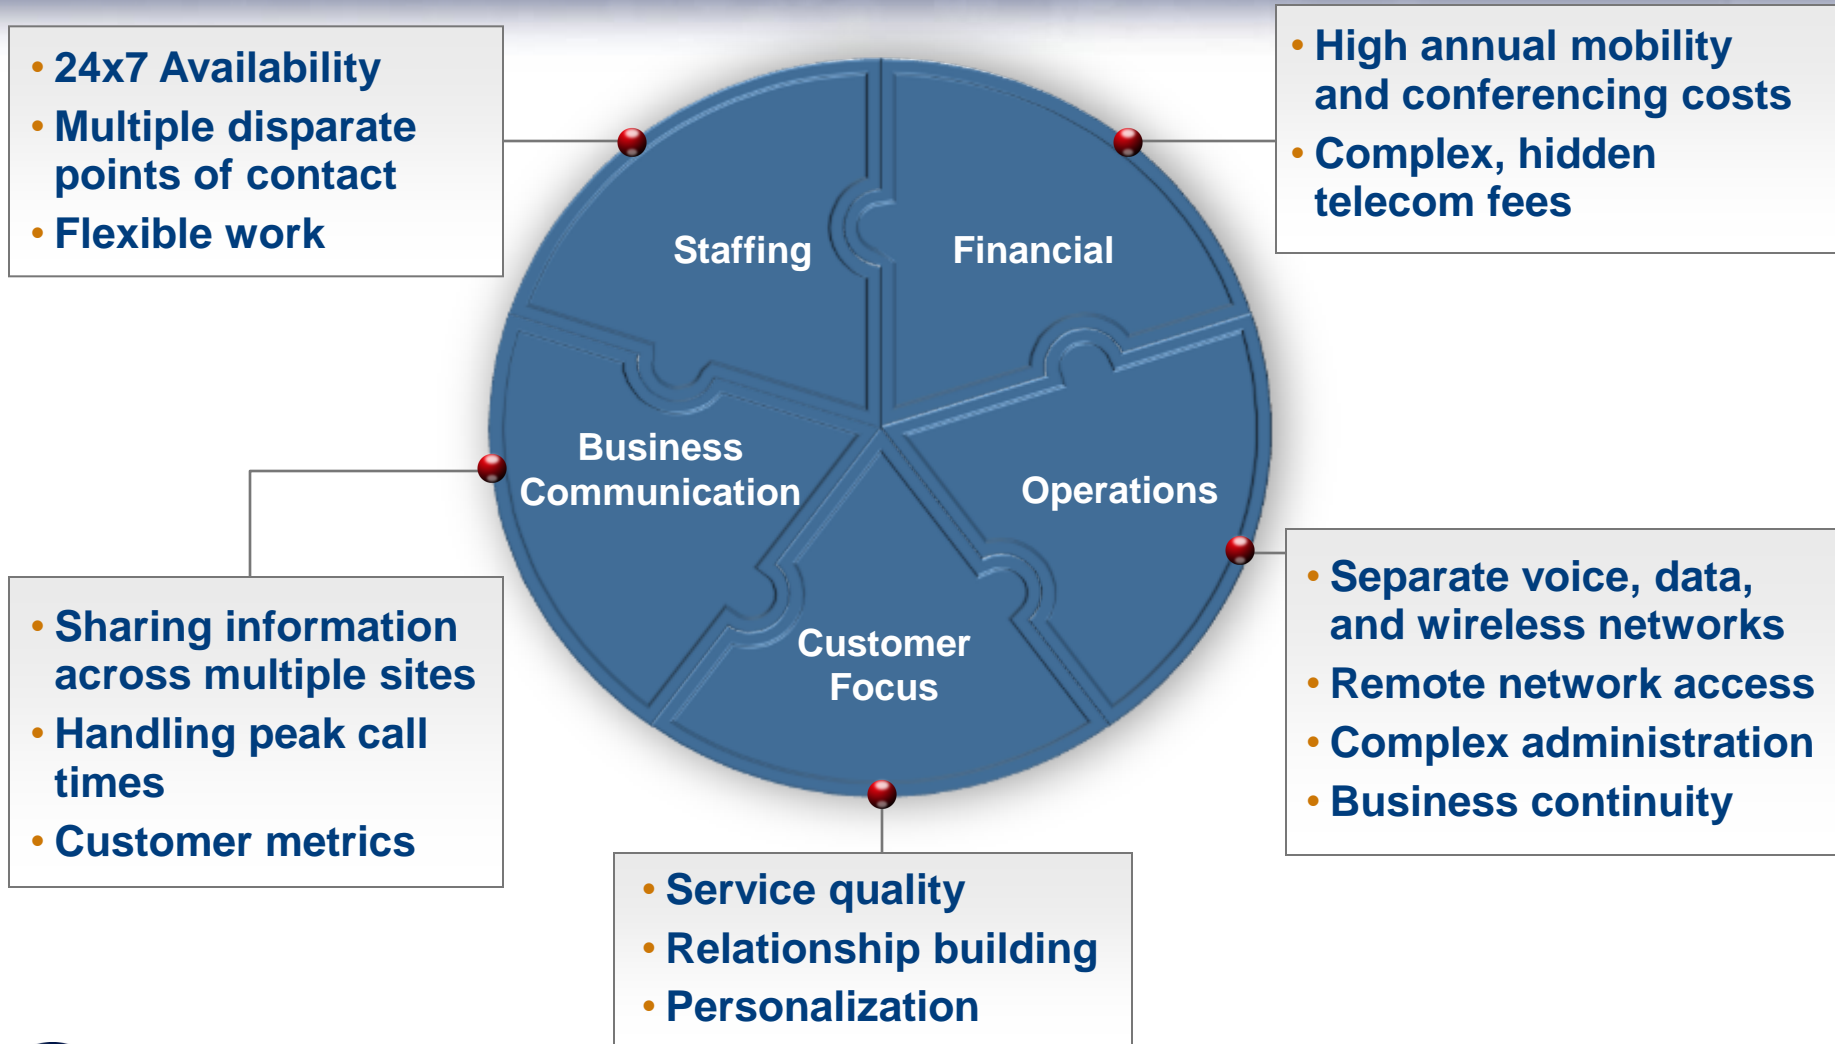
• 24x7 Availability
• Multiple disparate points of contact
• Flexible work

• High annual mobility and conferencing costs
• Complex, hidden telecom fees

Staffing

Financial

Business Communication

Operations

Customer Focus

• Sharing information across multiple sites
• Handling peak call times
• Customer metrics

• Separate voice, data, and wireless networks
• Remote network access
• Complex administration
• Business continuity

• Service quality
• Relationship building
• Personalization